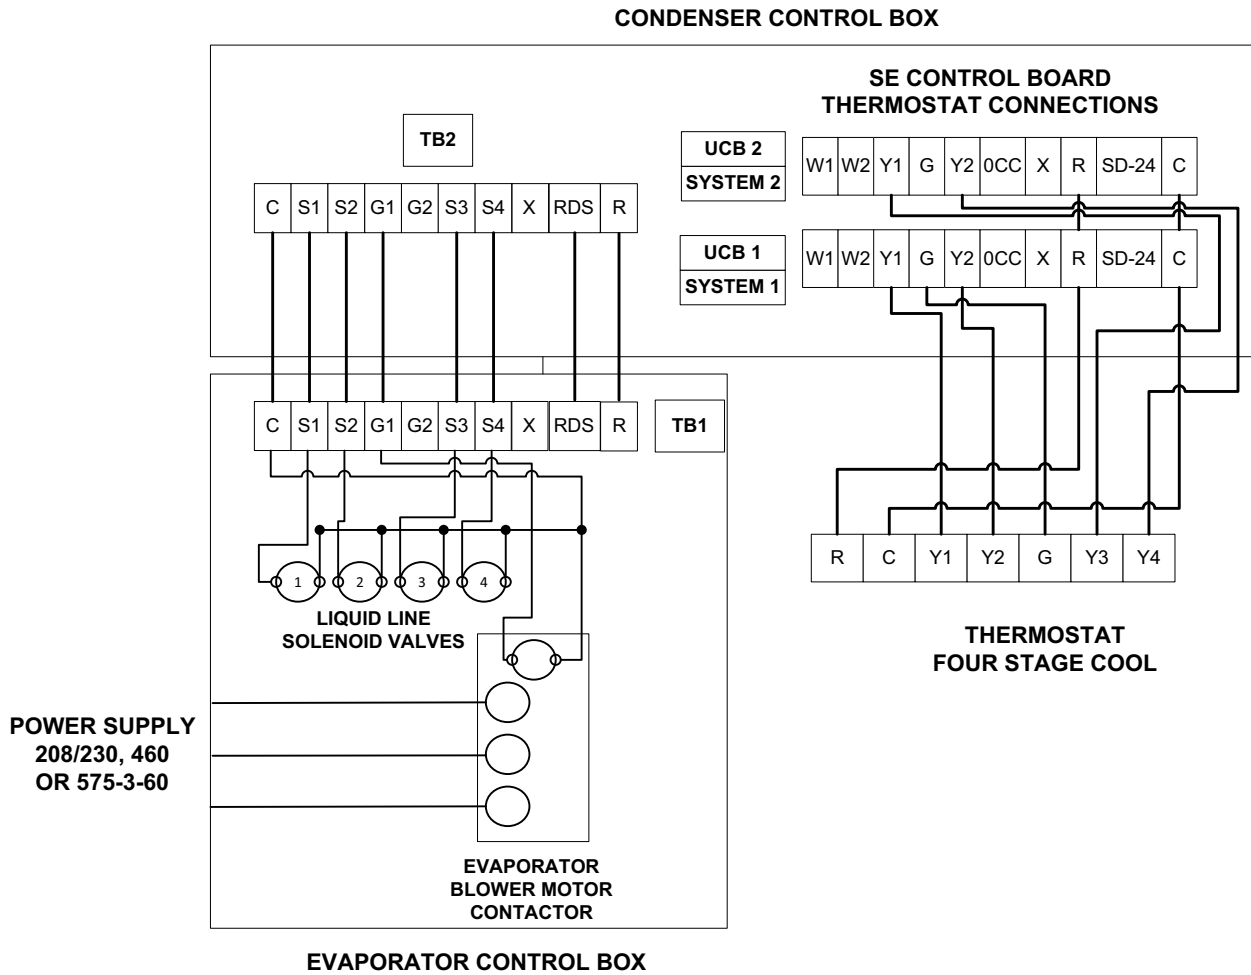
CONDENSER CONTROL BOX

SE CONTROL BOARD
THERMOSTAT CONNECTIONS

TB2

| C | S1 | S2 | G1 | G2 | S3 | S4 | X | RDS | R |
|---|---|---|---|---|---|---|---|---|---|

UCB 2
SYSTEM 2

| W1 | W2 | Y1 | G | Y2 | 0CC | X | R | SD-24 | C |
|---|---|---|---|---|---|---|---|---|---|

UCB 1
SYSTEM 1

| W1 | W2 | Y1 | G | Y2 | 0CC | X | R | SD-24 | C |
|---|---|---|---|---|---|---|---|---|---|

| C | S1 | S2 | G1 | G2 | S3 | S4 | X | RDS | R |
|---|---|---|---|---|---|---|---|---|---|

TB1

1 2 3 4

LIQUID LINE
SOLENOID VALVES

| R | C | Y1 | Y2 | G | Y3 | Y4 |
|---|---|---|---|---|---|---|

THERMOSTAT
FOUR STAGE COOL

POWER SUPPLY
208/230, 460
OR 575-3-60

EVAPORATOR
BLOWER MOTOR
CONTACTOR

EVAPORATOR CONTROL BOX